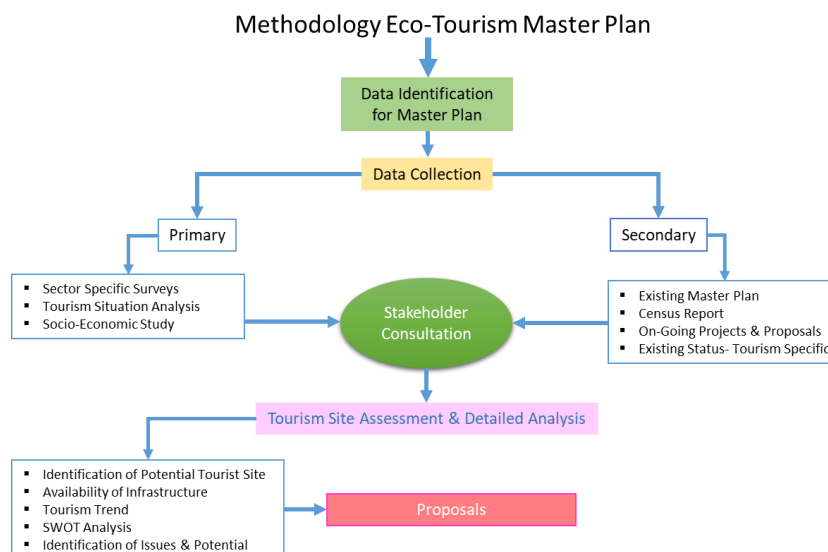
Methodology Eco-Tourism Master Plan

Data Identification for Master Plan

Data Collection

Primary

Secondary

- Sector Specific Surveys
- Tourism Situation Analysis
- Socio-Economic Study

Stakeholder Consultation

- Existing Master Plan
- Census Report
- On-Going Projects & Proposals
- Existing Status- Tourism Specific

Tourism Site Assessment & Detailed Analysis

- Identification of Potential Tourist Site
- Availability of Infrastructure
- Tourism Trend
- SWOT Analysis
- Identification of Issues & Potential

Proposals